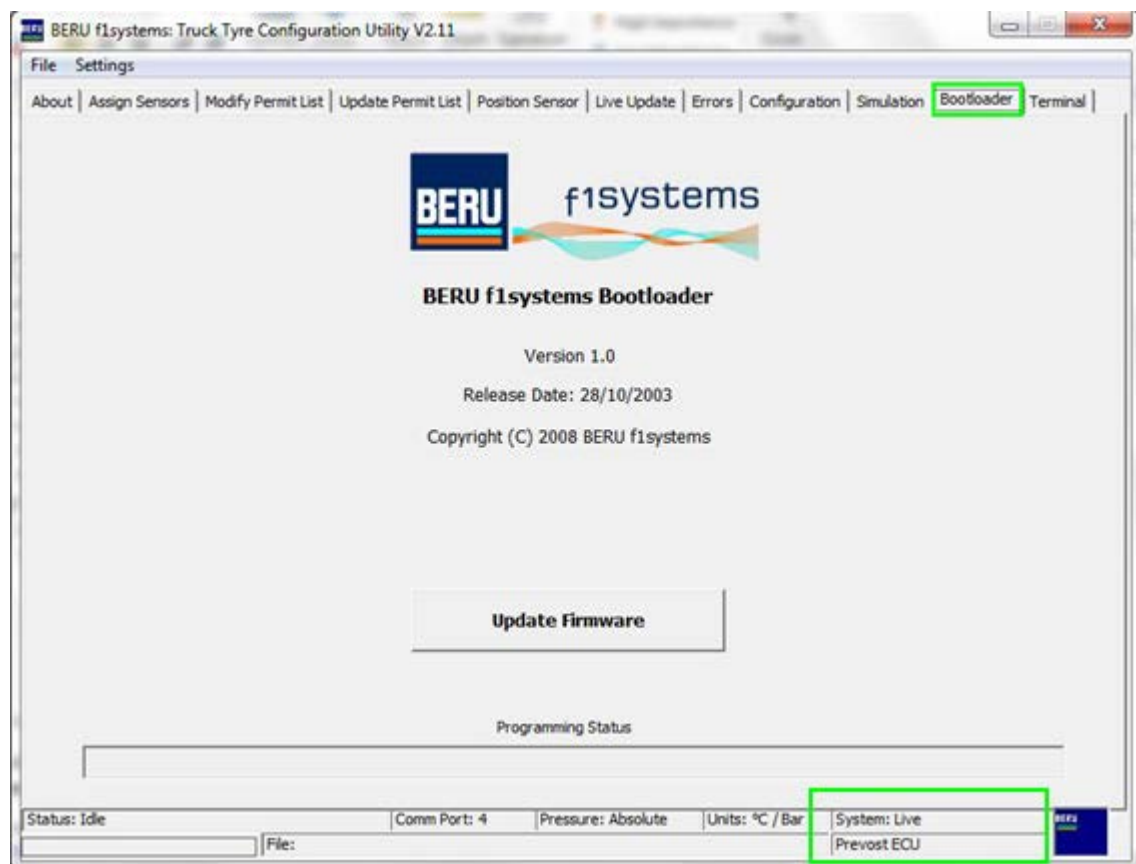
BERU f1systems: Truck Tyre Configuration Utility V2.11

File Settings

About | Assign Sensors | Modify Permit List | Update Permit List | Position Sensor | Live Update | Errors | Configuration | Simulation | Bootloader | Terminal

BERU f1systems

BERU f1systems Bootloader

Version 1.0

Release Date: 28/10/2003

Copyright (C) 2008 BERU f1systems

Update Firmware

Programming Status

Status: Idle | Comm Port: 4 | Pressure: Absolute | Units: °C / Bar | System: Live

File: | Prevost ECU